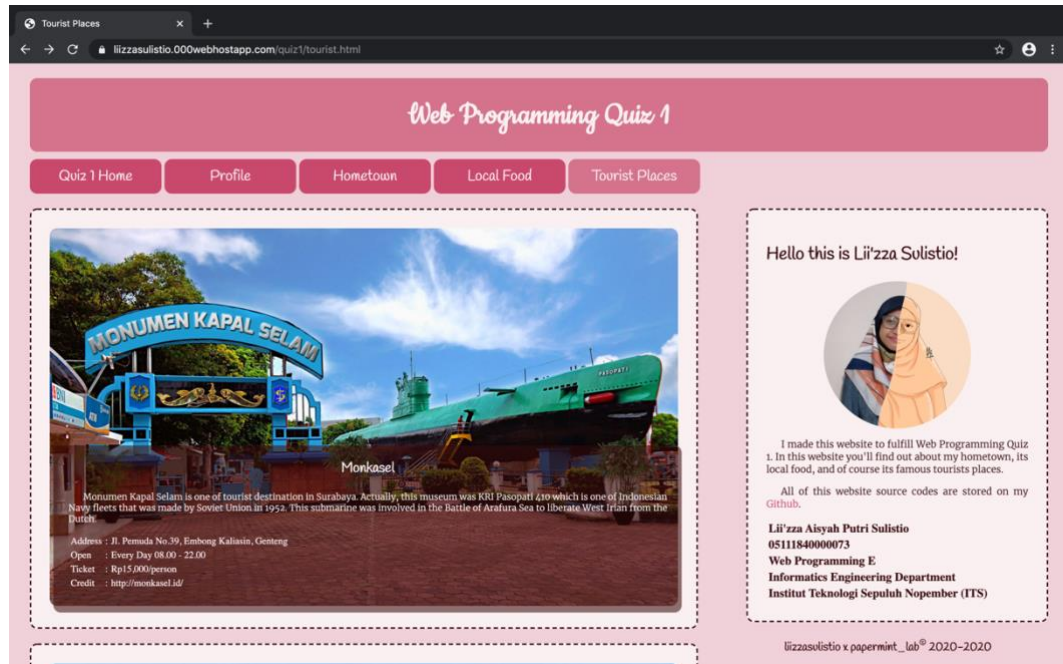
Tourist Places

liizzasulistio.000webhostapp.com/quiz1/tourist.html

Web Programming Quiz 1

Quiz 1 Home | Profile | Hometown | Local Food | Tourist Places

MONUMEN KAPAL SELAM

PASOPATI

Monkasel

Monumen Kapal Selam is one of tourist destination in Surabaya. Actually, this museum was KRI Pasopati 410 which is one of Indonesian Navy fleets that was made by Soviet Union in 1952. This submarine was involved in the Battle of Arafura Sea to liberate West Irian from the Dutch.

Address : Jl. Pemuda No.39, Embong Kaliasin, Genteng
Open : Every Day 08.00 - 22.00
Ticket : Rp15,000/person
Credit : http://monkasel.id/

Hello this is Lii'zza Sulistio!

I made this website to fulfill Web Programming Quiz 1. In this website you'll find out about my hometown, its local food, and of course its famous tourists places.

All of this website source codes are stored on my Github.

Lii'zza Aisyah Putri Sulistio
05111840000073
Web Programming E
Informatics Engineering Department
Institut Teknologi Sepuluh Nopember (ITS)

liizzasulistio x papermint_lab© 2020-2020